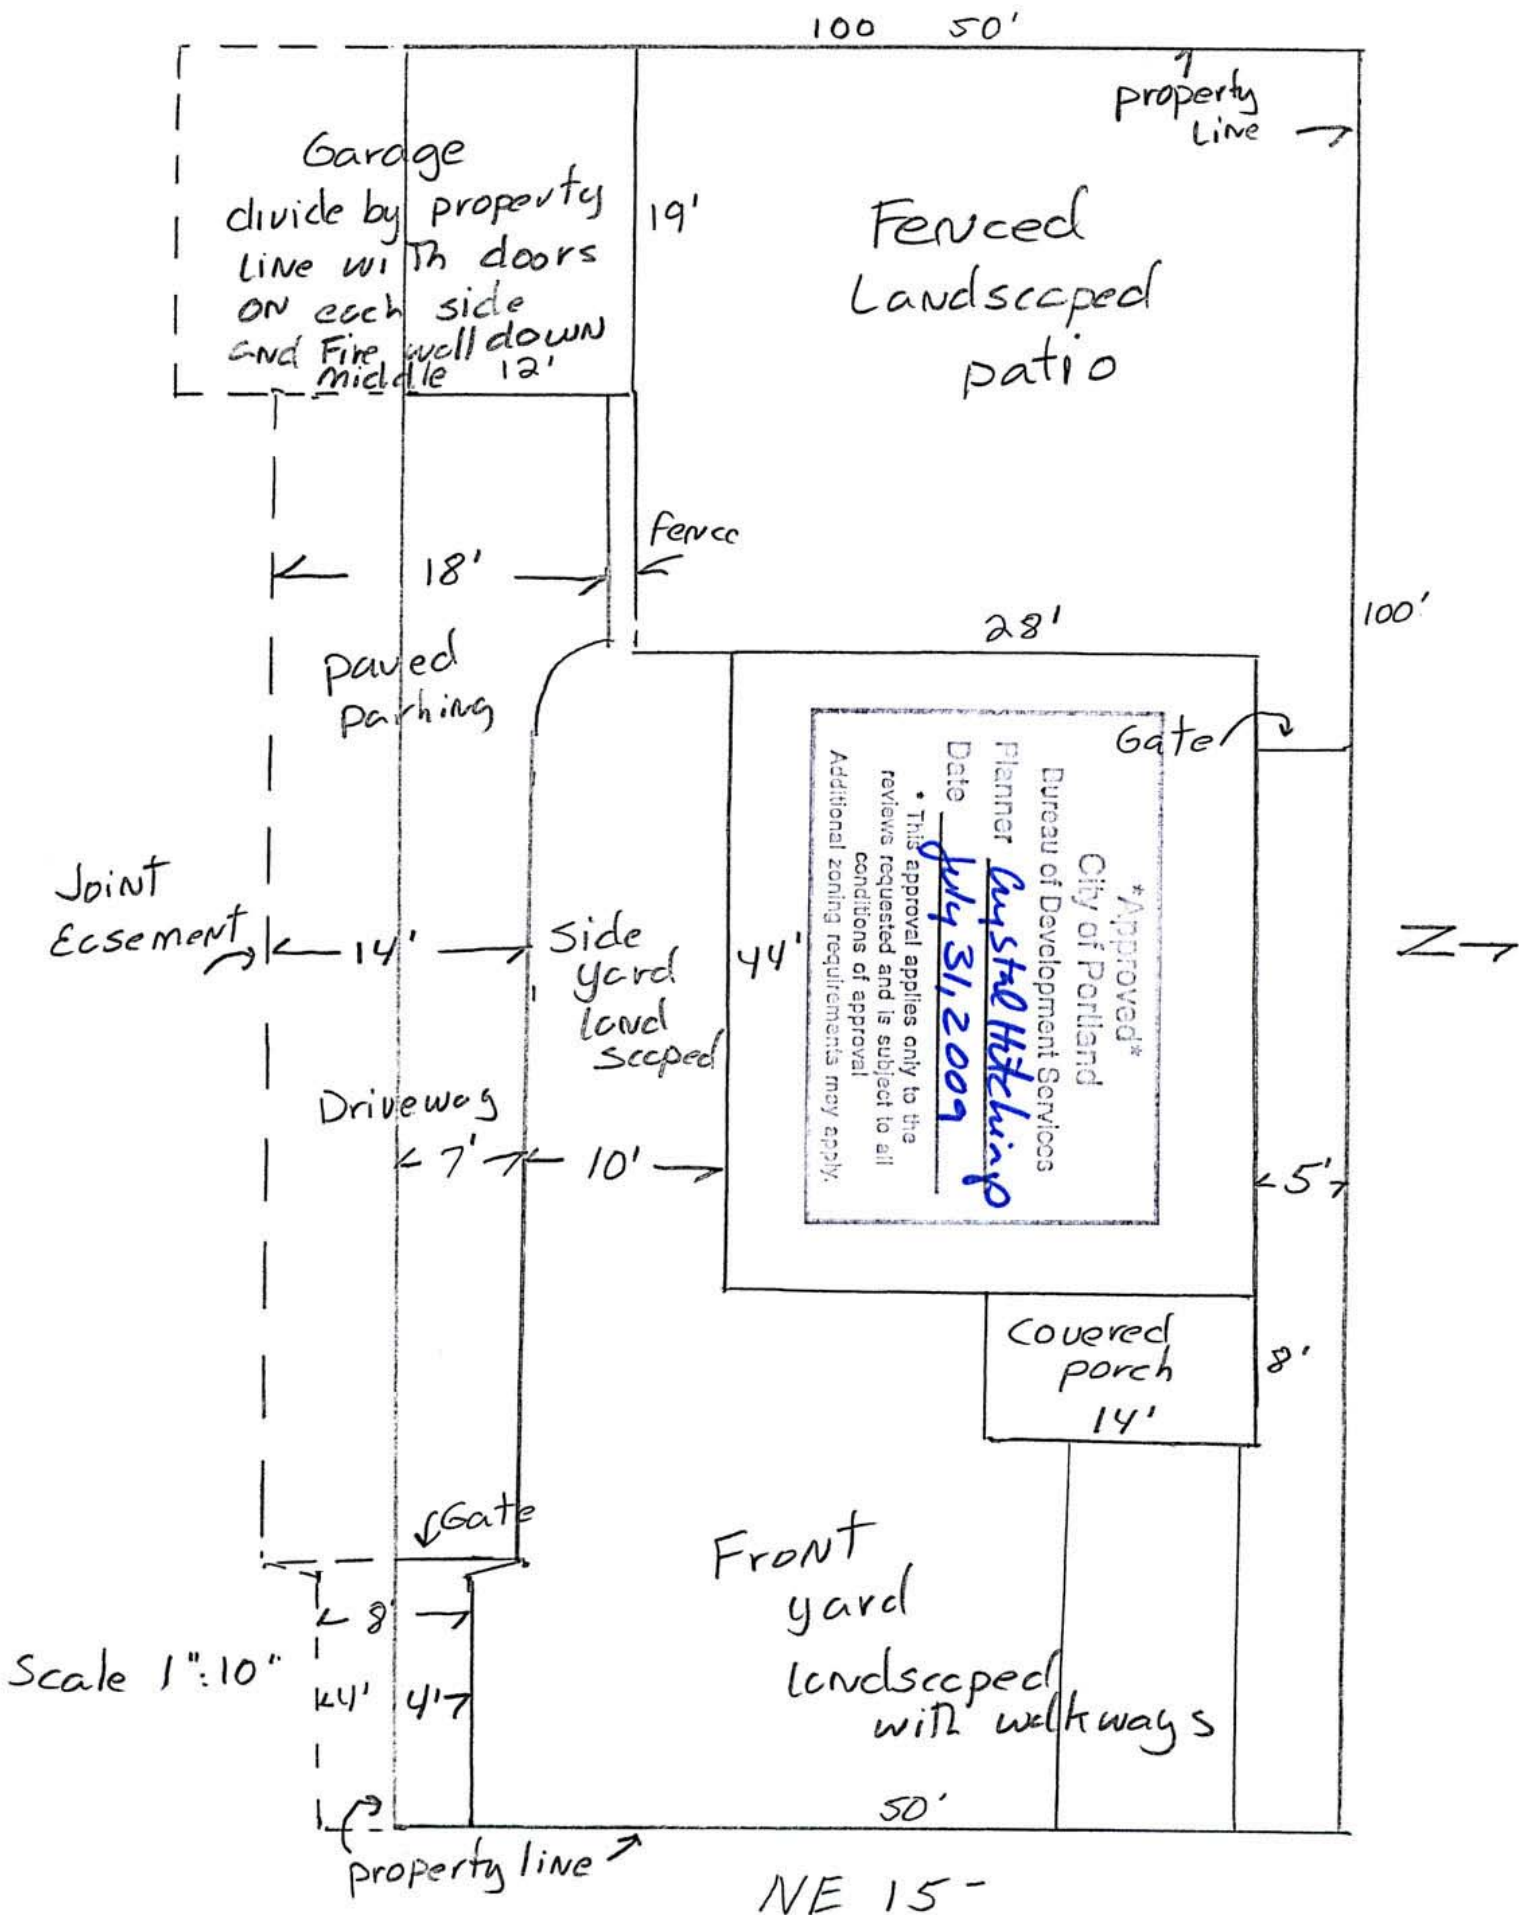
100 50'

property Line

Garage divide by property line with doors on each side and Fire wall down middle 12'

19'

Fenced Landscaped patio

fence

18'

28'

100'

paved parking

Gate

*Approved*
City of Portland
Bureau of Development Services
Planner Crystal Hitching
Date July 31, 2009
* This approval applies only to the reviews requested and is subject to all conditions of approval
Additional zoning requirements may apply.

Joint Easement

14'

Side yard land scaped

44'

N

Driveway

7'

10'

5'

Covered porch

8'

14'

Gate

Front yard landscaped with walkways

8'

Scale 1":10"

14' 4'

50'

property line

NE 15-